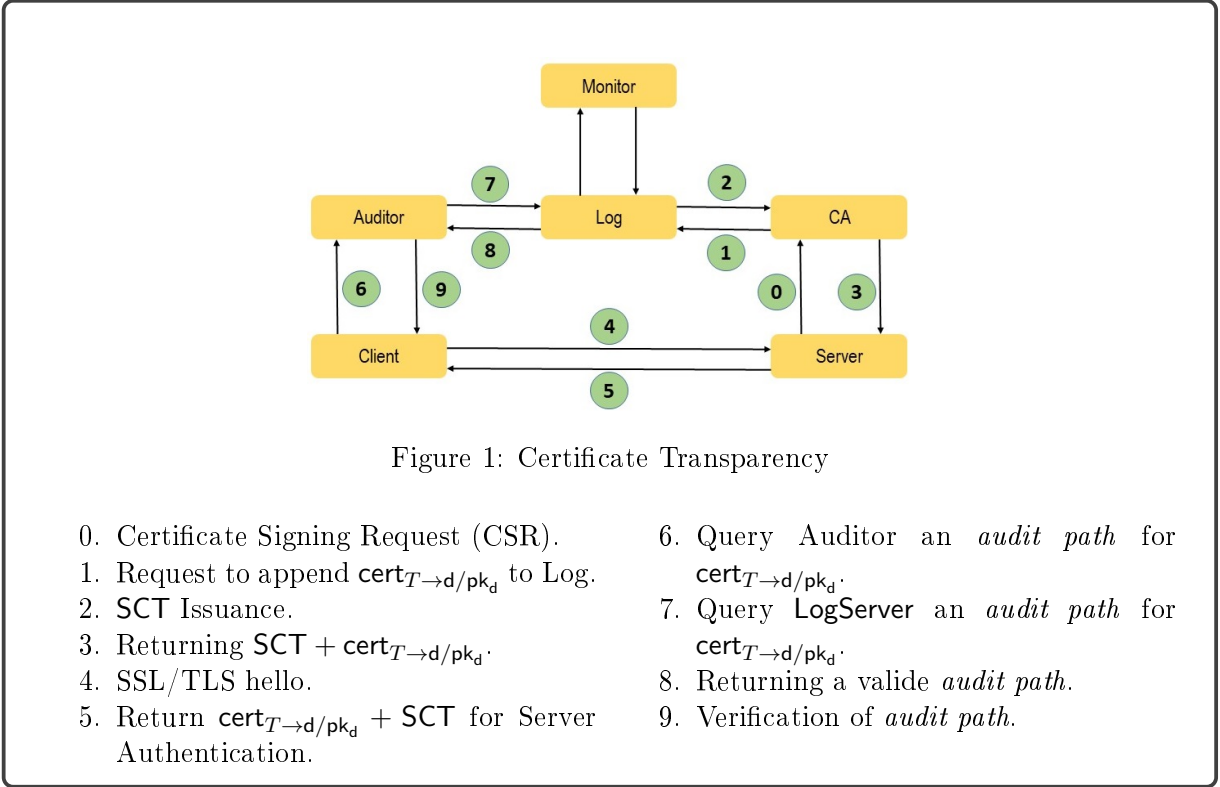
Monitor

7

2

Auditor

Log

CA

8

1

6

9

0

3

4

Client

Server

5

Figure 1: Certificate Transparency

0. Certificate Signing Request (CSR).
1. Request to append $\mathsf{cert}_{T\to \mathsf{d}/\mathsf{pk}_\mathsf{d}}$ to Log.
2. $\mathsf{SCT}$ Issuance.
3. Returning $\mathsf{SCT} + \mathsf{cert}_{T\to \mathsf{d}/\mathsf{pk}_\mathsf{d}}$.
4. SSL/TLS hello.
5. Return $\mathsf{cert}_{T\to \mathsf{d}/\mathsf{pk}_\mathsf{d}} + \mathsf{SCT}$ for Server Authentication.

6. Query Auditor an *audit path* for $\mathsf{cert}_{T\to \mathsf{d}/\mathsf{pk}_\mathsf{d}}$.
7. Query $\mathsf{LogServer}$ an *audit path* for $\mathsf{cert}_{T\to \mathsf{d}/\mathsf{pk}_\mathsf{d}}$.
8. Returning a valide *audit path*.
9. Verification of *audit path*.